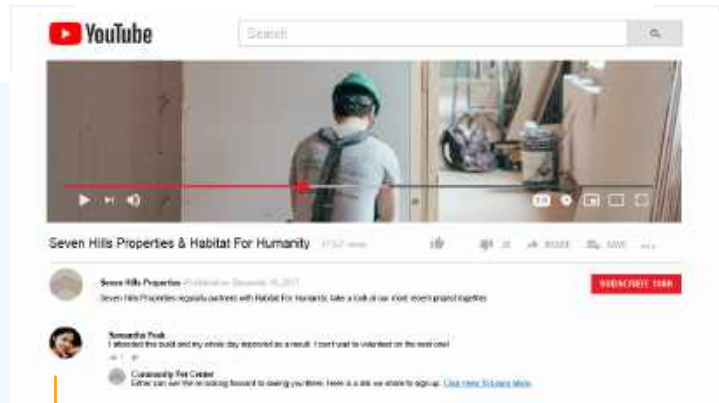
YouTube

Search

Seven Hills Properties & Habitat For Humanity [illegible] views

SHARE SAVE ...

Seven Hills Properties Published on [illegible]

Seven Hills Properties regularly partners with Habitat For Humanity, take a look at our most recent project together.

SUBSCRIBE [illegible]

Samantha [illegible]
I attended this build and my whole day improved as a result. I can't wait to volunteer on the next one!

Community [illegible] Center
Either can we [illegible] looking forward to seeing you there. Here is a link we share to sign up. Click Here To Learn More